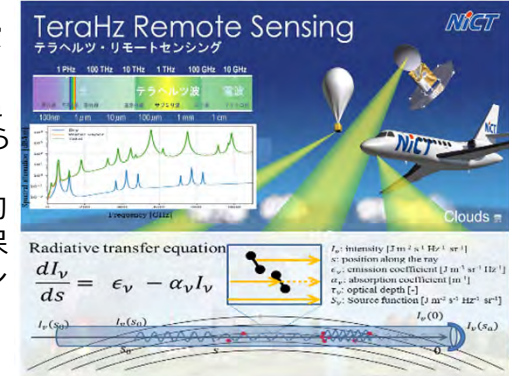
TeraHz Remote Sensing
テラヘルツ・リモートセンシング

NICT

1 PHz 100 THz 10 THz 1 THz 100 GHz 10 GHz
テラヘルツ波 電波
100nm 1 μm 10 μm 100 μm 1 mm 1 cm

Frequency [GHz]

NICT

Clouds

Radiative transfer equation

$\frac{dI_\nu}{ds} = \epsilon_\nu - \alpha_\nu I_\nu$

$I_\nu$: intensity [J m$^{-2}$ s$^{-1}$ Hz$^{-1}$ sr$^{-1}$]
s: position along the ray
$\epsilon_\nu$: emission coefficient [J m$^{-3}$ s$^{-1}$ Hz$^{-1}$]
$\alpha_\nu$: absorption coefficient [m$^{-1}$]
$\tau_\nu$: optical depth [-]
$S_\nu$: Source function [J m$^{-2}$ s$^{-1}$ Hz$^{-1}$ sr$^{-1}$]

$I_\nu(s_0)$ $I_\nu(s_0)$ $I_\nu(0)$ $I_\nu(s_0)$
$s_0$ s 0